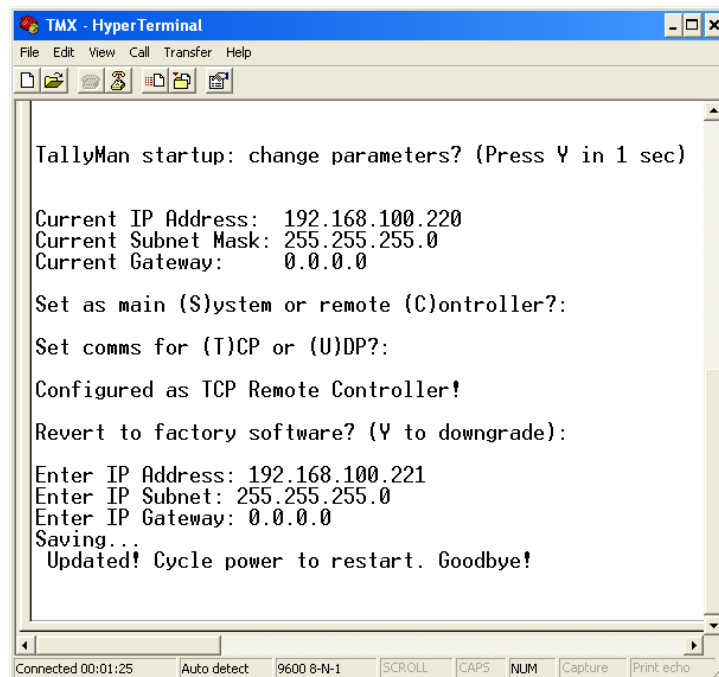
TMX - HyperTerminal

File Edit View Call Transfer Help

TallyMan startup: change parameters? (Press Y in 1 sec)

Current IP Address: 192.168.100.220
Current Subnet Mask: 255.255.255.0
Current Gateway: 0.0.0.0

Set as main (S)ystem or remote (C)ontroller?:

Set comms for (T)CP or (U)DP?:

Configured as TCP Remote Controller!

Revert to factory software? (Y to downgrade):

Enter IP Address: 192.168.100.221
Enter IP Subnet: 255.255.255.0
Enter IP Gateway: 0.0.0.0
Saving...
Updated! Cycle power to restart. Goodbye!

Connected 00:01:25 | Auto detect | 9600 8-N-1 | SCROLL | CAPS | NUM | Capture | Print echo